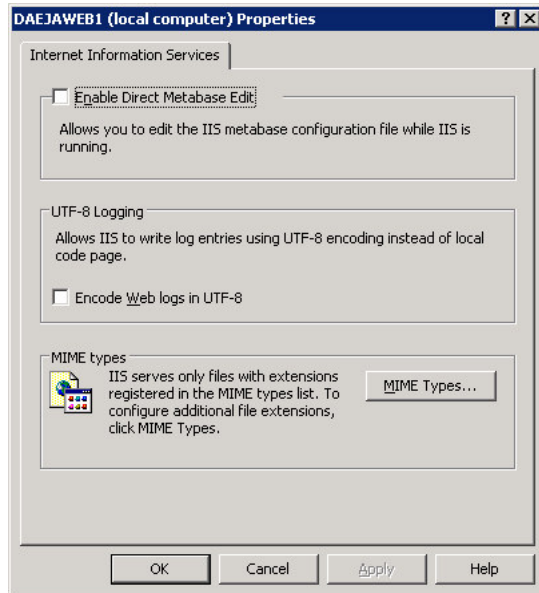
DAEJAWEB1 (local computer) Properties

? X

Internet Information Services

Enable Direct Metabase Edit

Allows you to edit the IIS metabase configuration file while IIS is running.

UTF-8 Logging

Allows IIS to write log entries using UTF-8 encoding instead of local code page.

Encode Web logs in UTF-8

MIME types

IIS serves only files with extensions registered in the MIME types list. To configure additional file extensions, click MIME Types.

MIME Types...

OK

Cancel

Apply

Help